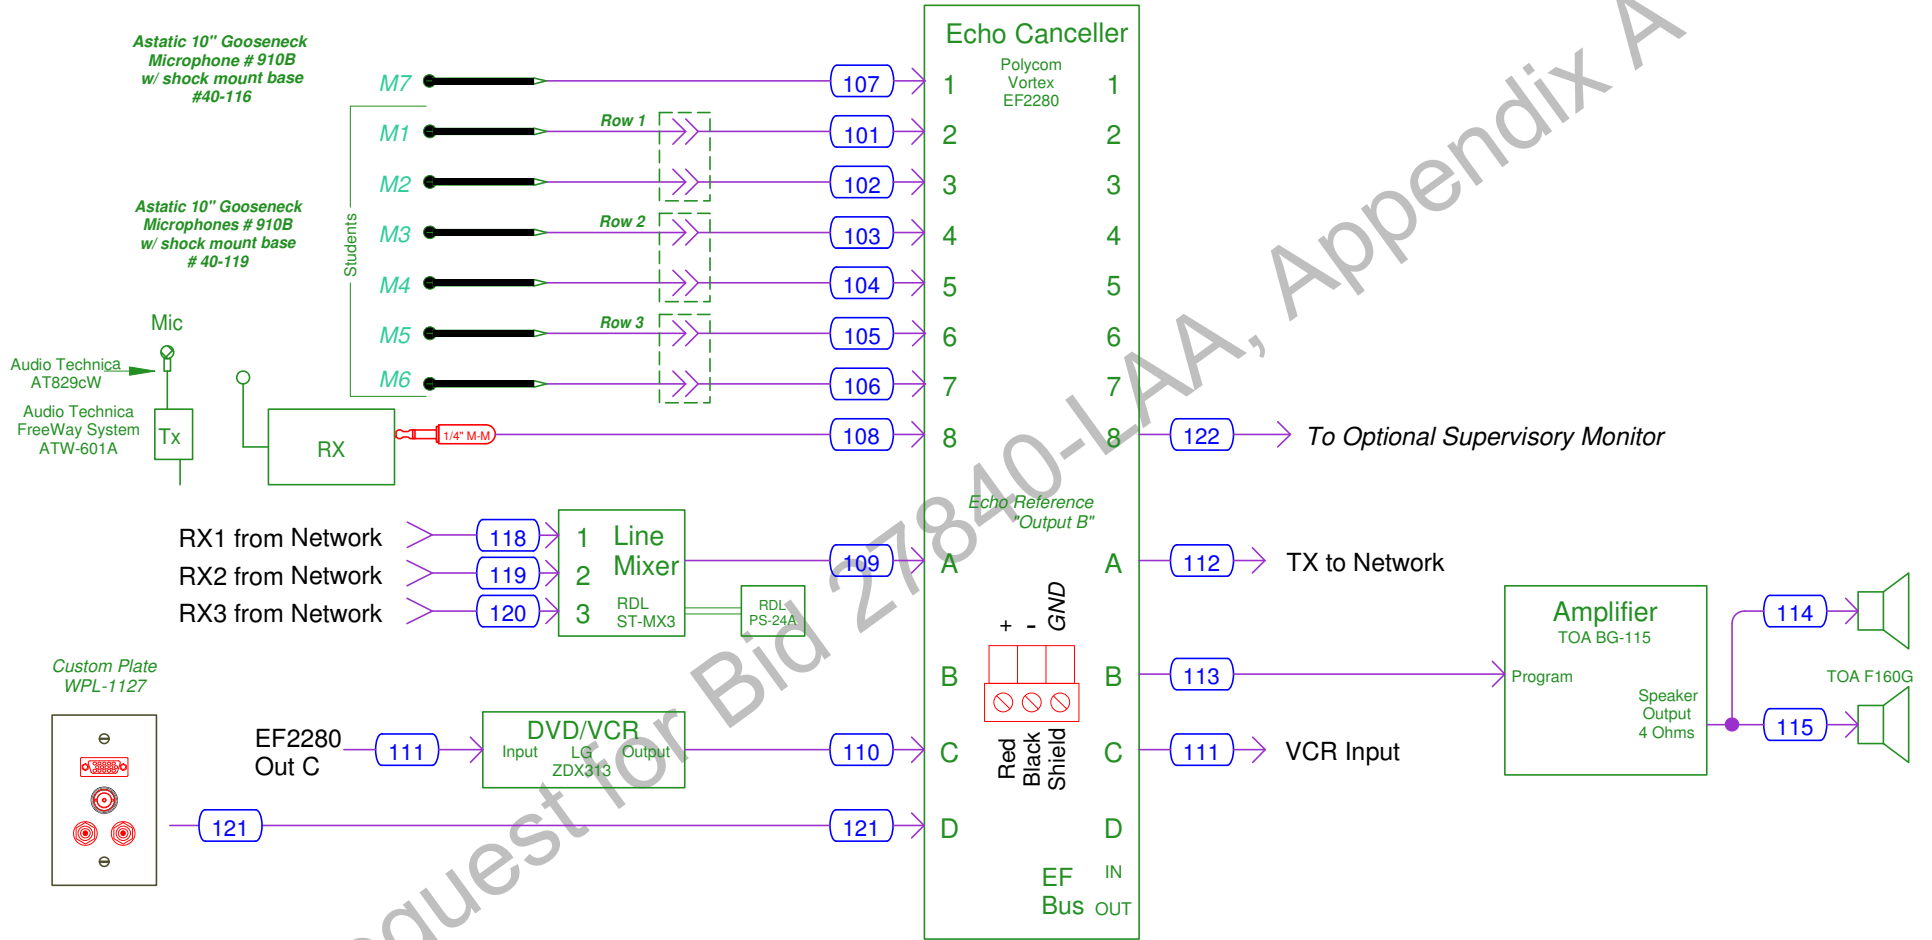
Astatic 10" Gooseneck Microphone # 910B w/ shock mount base #40-116

Astatic 10" Gooseneck Microphones # 910B w/ shock mount base # 40-119

Students

M7
M1
M2
M3
M4
M5
M6

Row 1
Row 2
Row 3

Mic

Audio Technica AT829cW

Audio Technica FreeWay System ATW-601A

Tx

RX

1/4" M-M

107
101
102
103
104
105
106
108

Echo Canceller
Polycom Vortex EF2280

1 1
2 2
3 3
4 4
5 5
6 6
7 7
8 8

122
To Optional Supervisory Monitor

RX1 from Network
RX2 from Network
RX3 from Network

118
119
120

1 Line
2 Mixer
3 RDL ST-MX3

RDL PS-24A

109

Echo Reference "Output B"

A A
112
TX to Network

+ - GND

B B
113

Red Black Shield

Amplifier
TOA BG-115
Program
Speaker Output 4 Ohms

114
115
TOA F160G

Custom Plate WPL-1127

EF2280 Out C

111

DVD/VCR
Input LG Output
ZDX313

110

C C
111
VCR Input

121
121

D D

EF Bus
IN
OUT

Request for Bid 27840-LAA, Appendix A